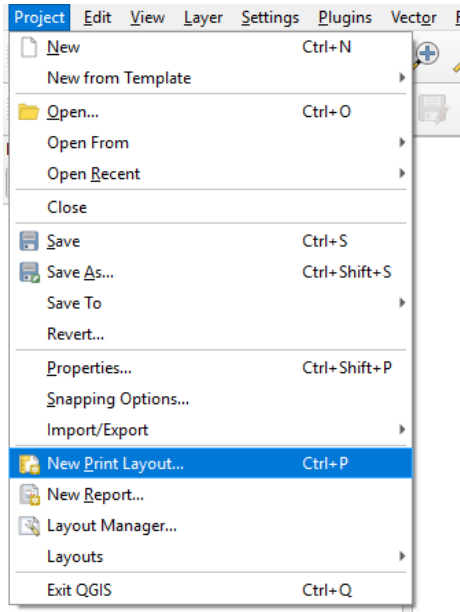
Project Edit View Layer Settings Plugins Vector R

New Ctrl+N
New from Template
Open... Ctrl+O
Open From
Open Recent
Close
Save Ctrl+S
Save As... Ctrl+Shift+S
Save To
Revert...
Properties... Ctrl+Shift+P
Snapping Options...
Import/Export
New Print Layout... Ctrl+P
New Report...
Layout Manager...
Layouts
Exit QGIS Ctrl+Q